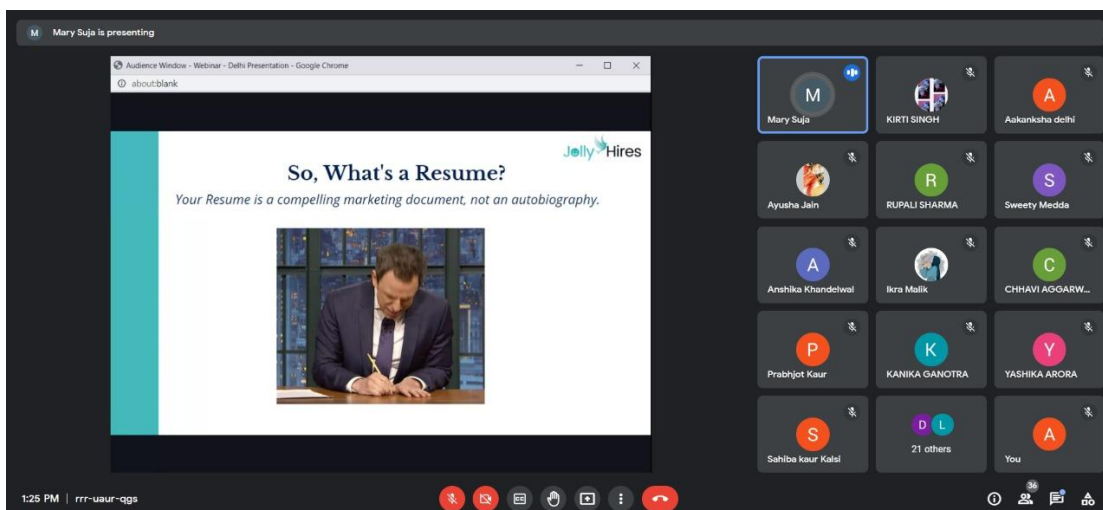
M Mary Suja is presenting

Audience Window - Webinar - Delhi Presentation - Google Chrome

about:blank

Jolly Hires

So, What's a Resume?

Your Resume is a compelling marketing document, not an autobiography.

M
Mary Suja

KIRTI SINGH

A
Aakanksha delhi

Ayusha Jain

R
RUPALI SHARMA

S
Sweety Medda

A
Anshika Khandelwal

Ikra Malik

C
CHHAVI AGGARW...

P
Prabhjot Kaur

K
KANIKA GANOTRA

Y
YASHIKA ARORA

S
Sahiba kaur Kalsi

D L
21 others

A
You

1:25 PM | rrr-uaur-qgs

36